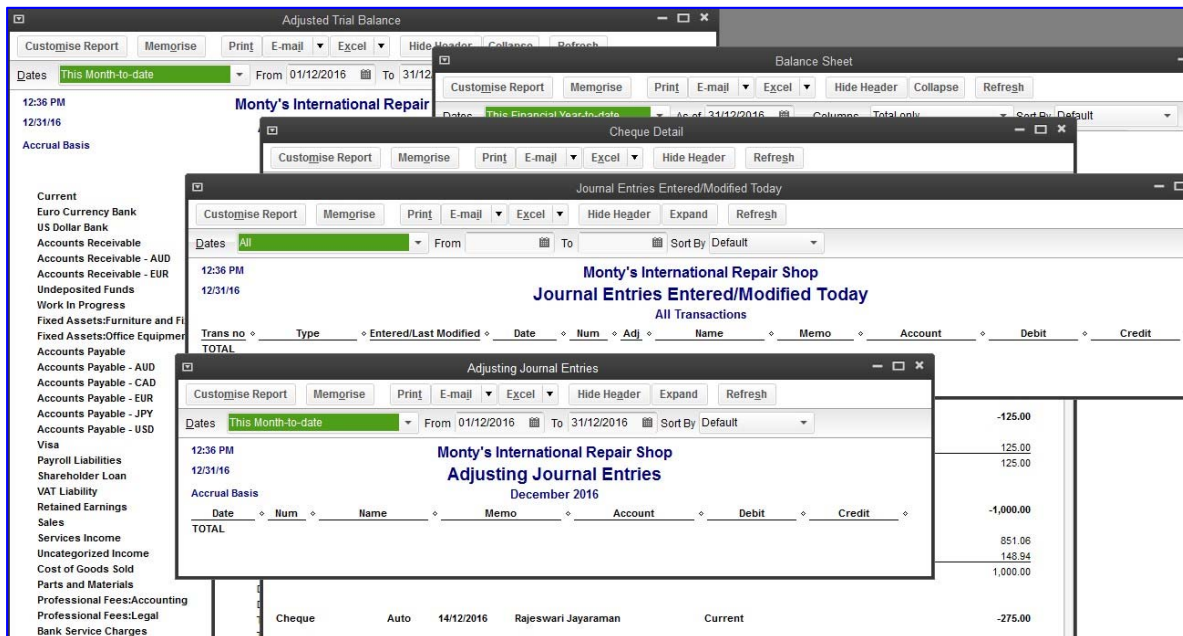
Adjusted Trial Balance

Customise Report | Memorise | Print | E-mail ▾ | Excel ▾ | Hide Header | Collapse | Refresh

Dates This Month-to-date ▾ From 01/12/2016 To 31/12

12:36 PM
12/31/16
Accrual Basis

Monty's International Repair

Current
Euro Currency Bank
US Dollar Bank
Accounts Receivable
Accounts Receivable - AUD
Accounts Receivable - EUR
Undeposited Funds
Work In Progress
Fixed Assets:Furniture and Fi
Fixed Assets:Office Equipmen
Accounts Payable
Accounts Payable - AUD
Accounts Payable - CAD
Accounts Payable - EUR
Accounts Payable - JPY
Accounts Payable - USD
Visa
Payroll Liabilities
Shareholder Loan
VAT Liability
Retained Earnings
Sales
Services Income
Uncategorized Income
Cost of Goods Sold
Parts and Materials
Professional Fees:Accounting
Professional Fees:Legal
Bank Service Charges

Balance Sheet

Customise Report | Memorise | Print | E-mail ▾ | Excel ▾ | Hide Header | Collapse | Refresh

Dates This Financial Year-to-date ▾ As of 31/12/2016 Columns Total only ▾ Sort By Default

Cheque Detail

Customise Report | Memorise | Print | E-mail ▾ | Excel ▾ | Hide Header | Refresh

Journal Entries Entered/Modified Today

Customise Report | Memorise | Print | E-mail ▾ | Excel ▾ | Hide Header | Expand | Refresh

Dates All ▾ From To Sort By Default

12:36 PM
12/31/16

Monty's International Repair Shop
Journal Entries Entered/Modified Today
All Transactions

Trans no | Type | Entered/Last Modified | Date | Num | Adj | Name | Memo | Account | Debit | Credit
TOTAL

Adjusting Journal Entries

Customise Report | Memorise | Print | E-mail ▾ | Excel ▾ | Hide Header | Expand | Refresh

Dates This Month-to-date ▾ From 01/12/2016 To 31/12/2016 Sort By Default

12:36 PM
12/31/16
Accrual Basis

Monty's International Repair Shop
Adjusting Journal Entries
December 2016

Date | Num | Name | Memo | Account | Debit | Credit
TOTAL

-125.00
125.00
125.00
-1,000.00
851.06
148.94
1,000.00

Cheque Auto 14/12/2016 Rajeswari Jayaraman Current -275.00